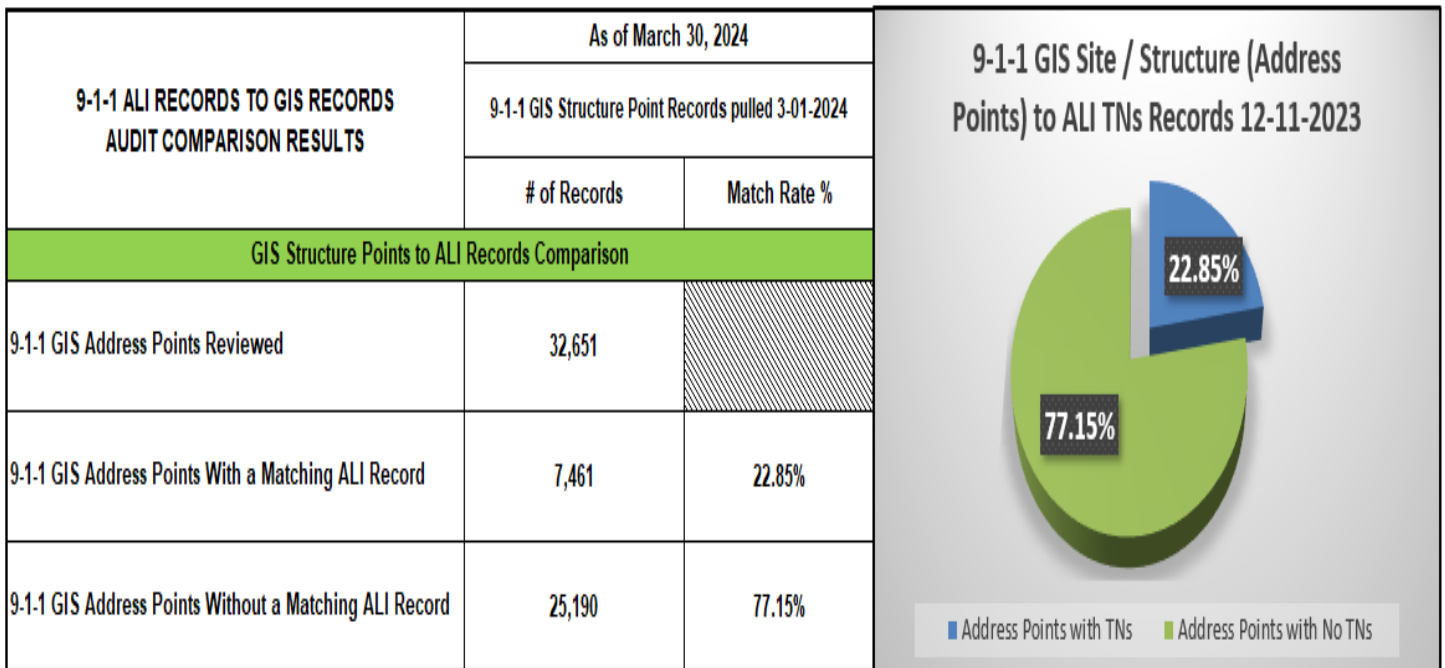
| 9-1-1 ALI RECORDS TO GIS RECORDS AUDIT COMPARISON RESULTS | As of March 30, 2024 | |
|---|---|---|
| | 9-1-1 GIS Structure Point Records pulled 3-01-2024 | |
| | # of Records | Match Rate % |
| GIS Structure Points to ALI Records Comparison | | |
| 9-1-1 GIS Address Points Reviewed | 32,651 | |
| 9-1-1 GIS Address Points With a Matching ALI Record | 7,461 | 22.85% |
| 9-1-1 GIS Address Points Without a Matching ALI Record | 25,190 | 77.15% |

9-1-1 GIS Site / Structure (Address Points) to ALI TNs Records 12-11-2023

22.85%

77.15%

Address Points with TNs
Address Points with No TNs